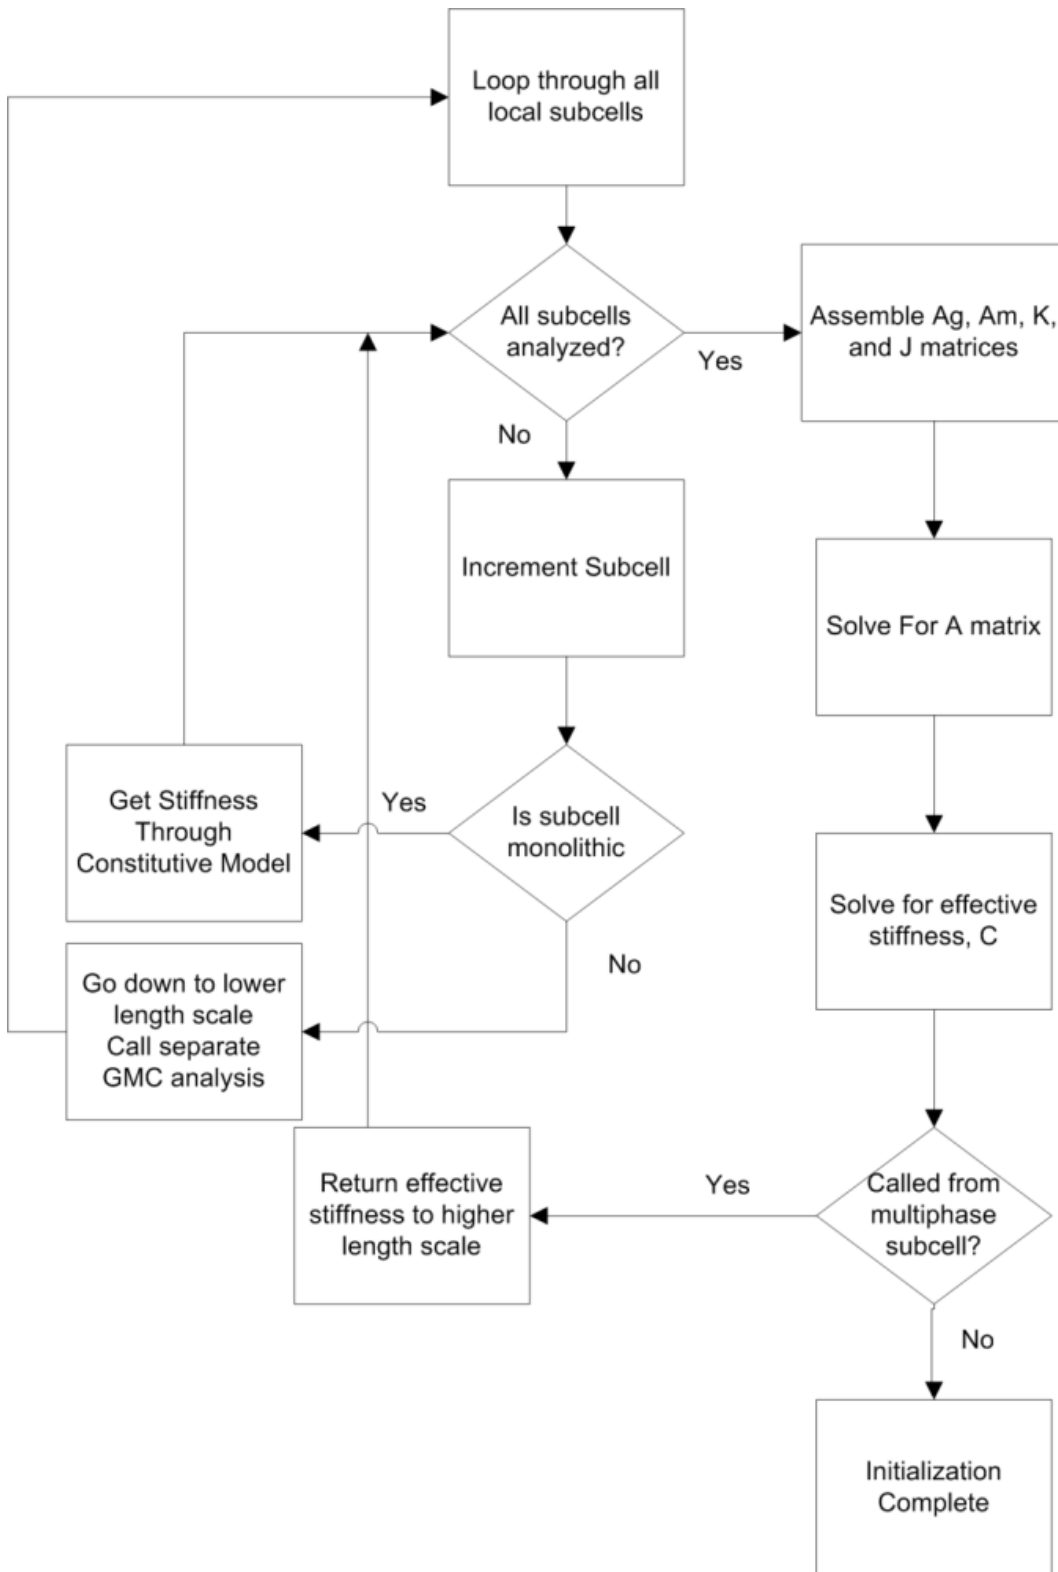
Loop through all local subcells

All subcells analyzed?

Yes

Assemble Ag, Am, K, and J matrices

No

Increment Subcell

Solve For A matrix

Get Stiffness Through Constitutive Model

Yes

Is subcell monolithic

Solve for effective stiffness, C

No

Go down to lower length scale Call separate GMC analysis

Return effective stiffness to higher length scale

Yes

Called from multiphase subcell?

No

Initialization Complete